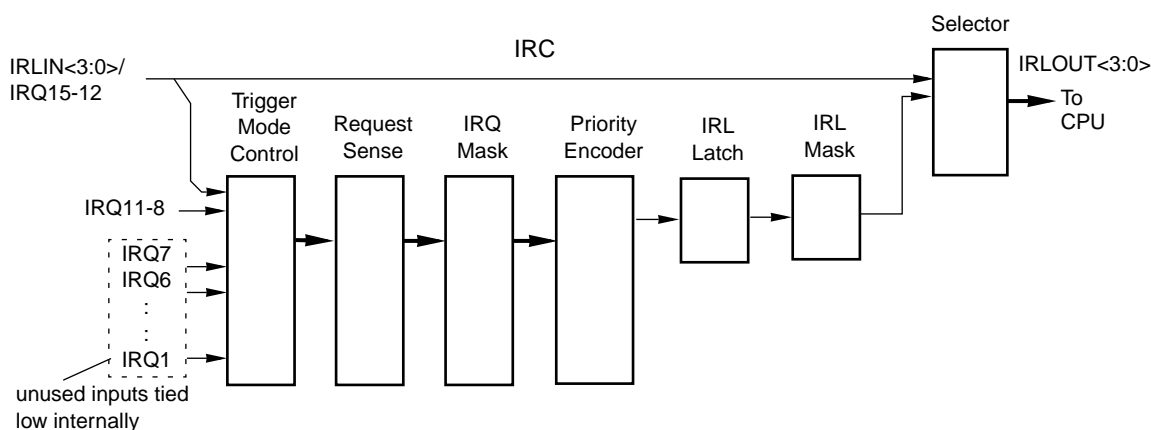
Selector

IRC

IRLIN<3:0>/
IRQ15-12

IRLOUT<3:0>

To
CPU

Trigger
Mode
Control

Request
Sense

IRQ
Mask

Priority
Encoder

IRL
Latch

IRL
Mask

IRQ11-8

IRQ7
IRQ6
:
:
IRQ1

unused inputs tied
low internally